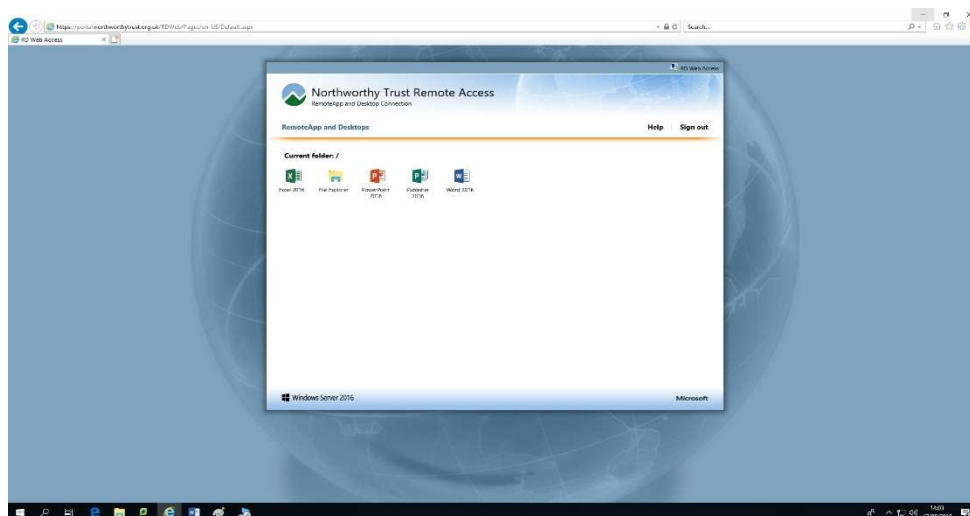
https://portal.northworthytrust.org.uk/RDWeb/Pages/en-US/Default.aspx

Search...

RD Web Access

RD Web Access

Northworthy Trust Remote Access
RemoteApp and Desktop Connection

RemoteApp and Desktops

Help Sign out

Current folder: /

Excel 2016 File Explorer PowerPoint 2016 Publisher 2016 Word 2016

Windows Server 2016

Microsoft

14:03
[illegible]